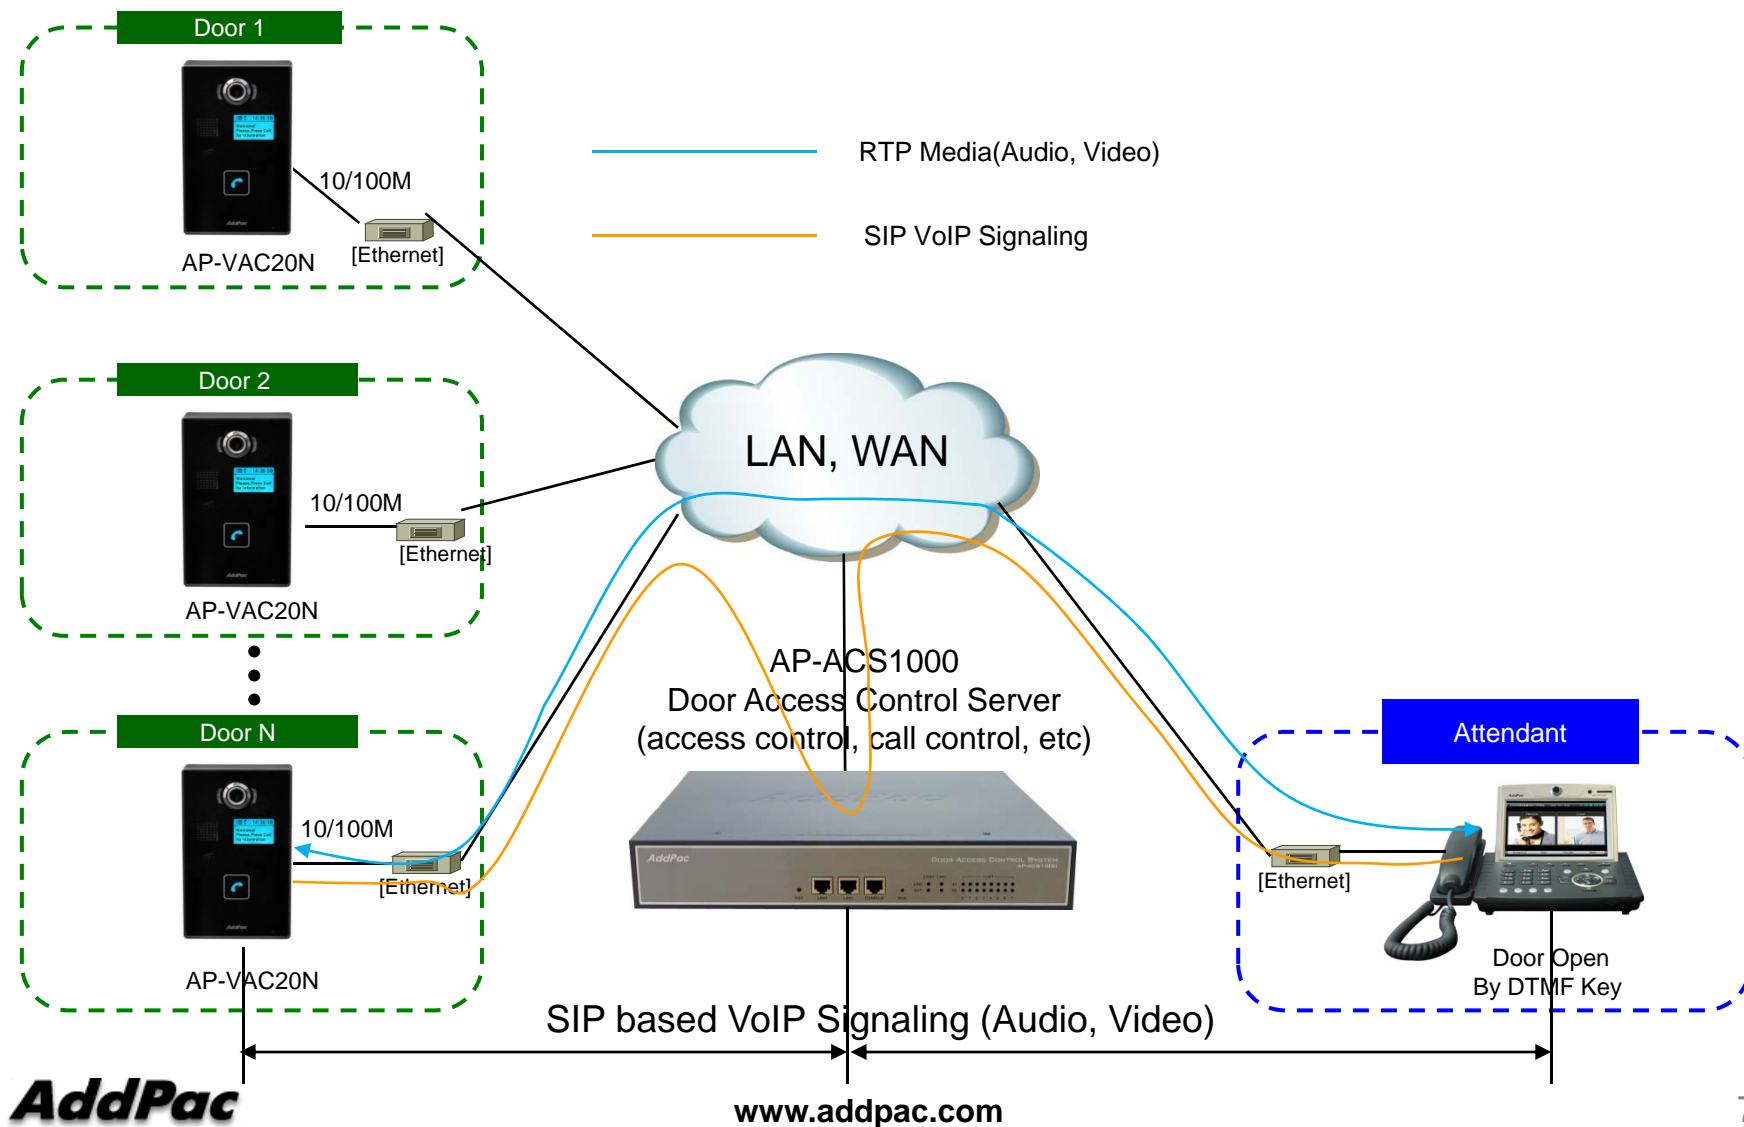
Door 1

10/100M

[Ethernet]

AP-VAC20N

RTP Media(Audio, Video)

SIP VoIP Signaling

Door 2

10/100M

[Ethernet]

AP-VAC20N

LAN, WAN

Door N

10/100M

[Ethernet]

AP-VAC20N

AP-ACS1000
Door Access Control Server
(access control, call control, etc)

Attendant

[Ethernet]

Door Open
By DTMF Key

SIP based VoIP Signaling (Audio, Video)

AddPac

www.addpac.com